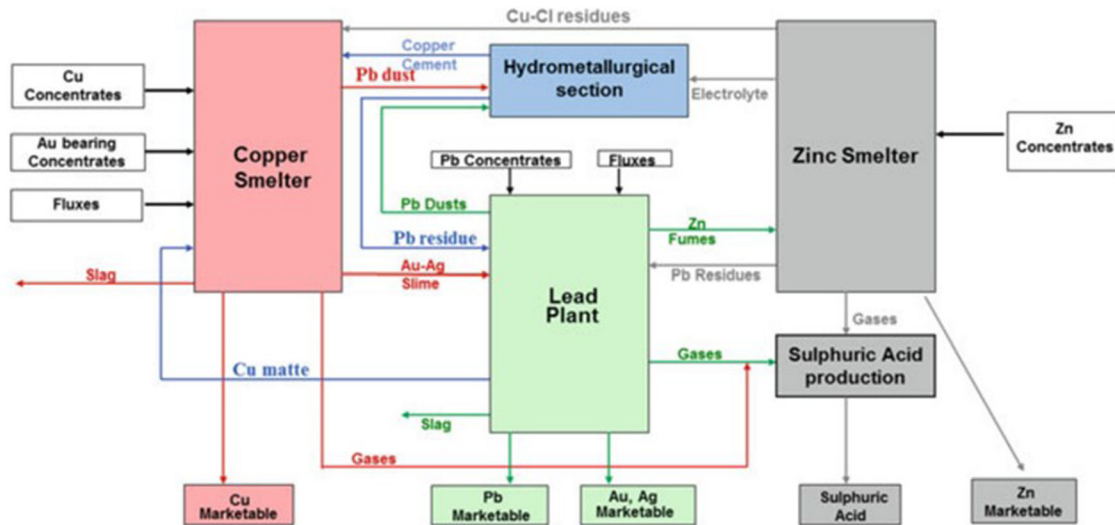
Cu-Cl residues

Cu Concentrates

Au bearing Concentrates

Fluxes

Copper Smelter

Copper Cement

Pb dust

Hydrometallurgical section

Electrolyte

Zinc Smelter

Zn Concentrates

Pb Concentrates

Fluxes

Pb Dusts

Pb residue

Zn Fumes

Pb Residues

Slag

Au-Ag Slime

Lead Plant

Gases

Cu matte

Gases

Sulphuric Acid production

Slag

Gases

Cu Marketable

Pb Marketable

Au, Ag Marketable

Sulphuric Acid

Zn Marketable